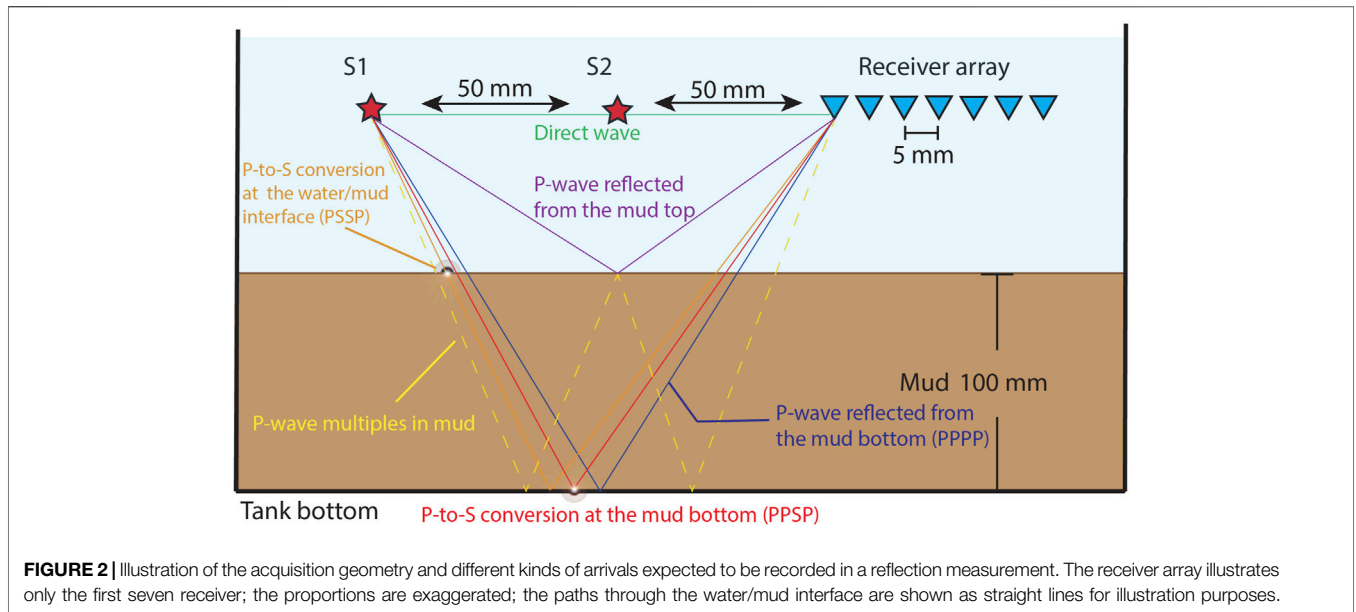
S1

50 mm

S2

50 mm

Receiver array

Direct wave

5 mm

P-to-S conversion at the water/mud interface (PSSP)

P-wave reflected from the mud top

Mud 100 mm

P-wave multiples in mud

P-wave reflected from the mud bottom (PPPP)

Tank bottom

P-to-S conversion at the mud bottom (PPSP)

**FIGURE 2 |** Illustration of the acquisition geometry and different kinds of arrivals expected to be recorded in a reflection measurement. The receiver array illustrates only the first seven receiver; the proportions are exaggerated; the paths through the water/mud interface are shown as straight lines for illustration purposes.